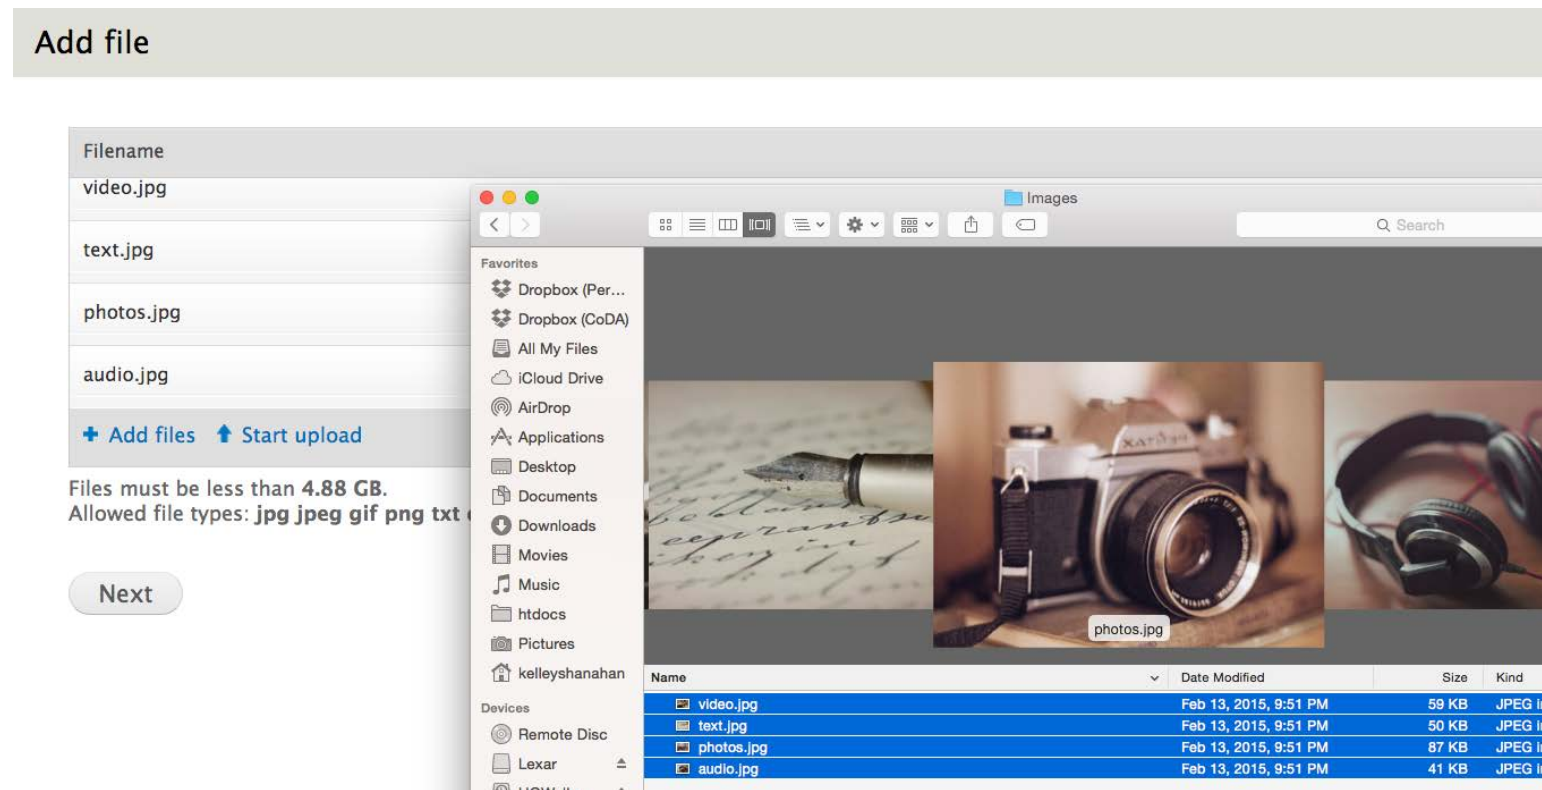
Add file

Filename

video.jpg

text.jpg

photos.jpg

audio.jpg

+ Add files ↑ Start upload

Files must be less than **4.88 GB**.
Allowed file types: **jpg jpeg gif png txt** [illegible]

Next

Images

Search

Favorites
Dropbox (Per...
Dropbox (CoDA)
All My Files
iCloud Drive
AirDrop
Applications
Desktop
Documents
Downloads
Movies
Music
htdocs
Pictures
kelleyshanahan
Devices
Remote Disc
Lexar

photos.jpg

| Name | Date Modified | Size | Kind |
|---|---|---|---|
| video.jpg | Feb 13, 2015, 9:51 PM | 59 KB | JPEG i |
| text.jpg | Feb 13, 2015, 9:51 PM | 50 KB | JPEG i |
| photos.jpg | Feb 13, 2015, 9:51 PM | 87 KB | JPEG i |
| audio.jpg | Feb 13, 2015, 9:51 PM | 41 KB | JPEG i |